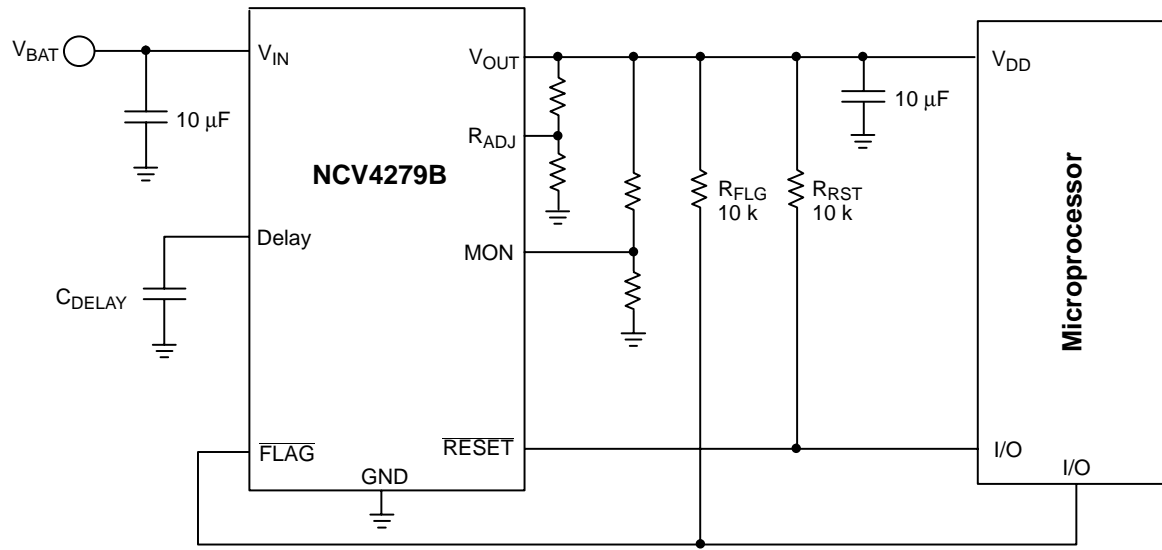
$V_{BAT}$

$V_{IN}$

10 μF

NCV4279B

Delay

$C_{DELAY}$

$\overline{FLAG}$

GND

$V_{OUT}$

$R_{ADJ}$

MON

$\overline{RESET}$

$R_{FLG}$
10 k

$R_{RST}$
10 k

10 μF

$V_{DD}$

Microprocessor

I/O

I/O